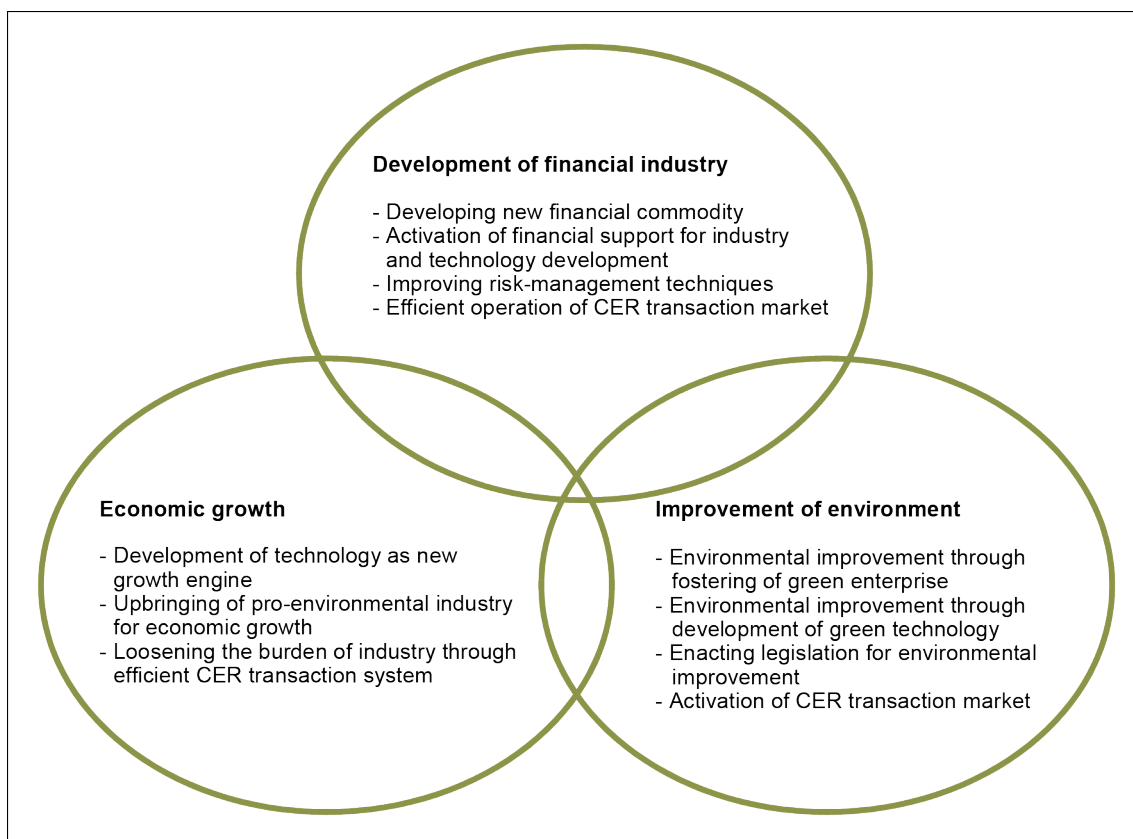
**Development of financial industry**

- Developing new financial commodity
- Activation of financial support for industry and technology development
- Improving risk-management techniques
- Efficient operation of CER transaction market

**Economic growth**

- Development of technology as new growth engine
- Upbringing of pro-environmental industry for economic growth
- Loosening the burden of industry through efficient CER transaction system

**Improvement of environment**

- Environmental improvement through fostering of green enterprise
- Environmental improvement through development of green technology
- Enacting legislation for environmental improvement
- Activation of CER transaction market